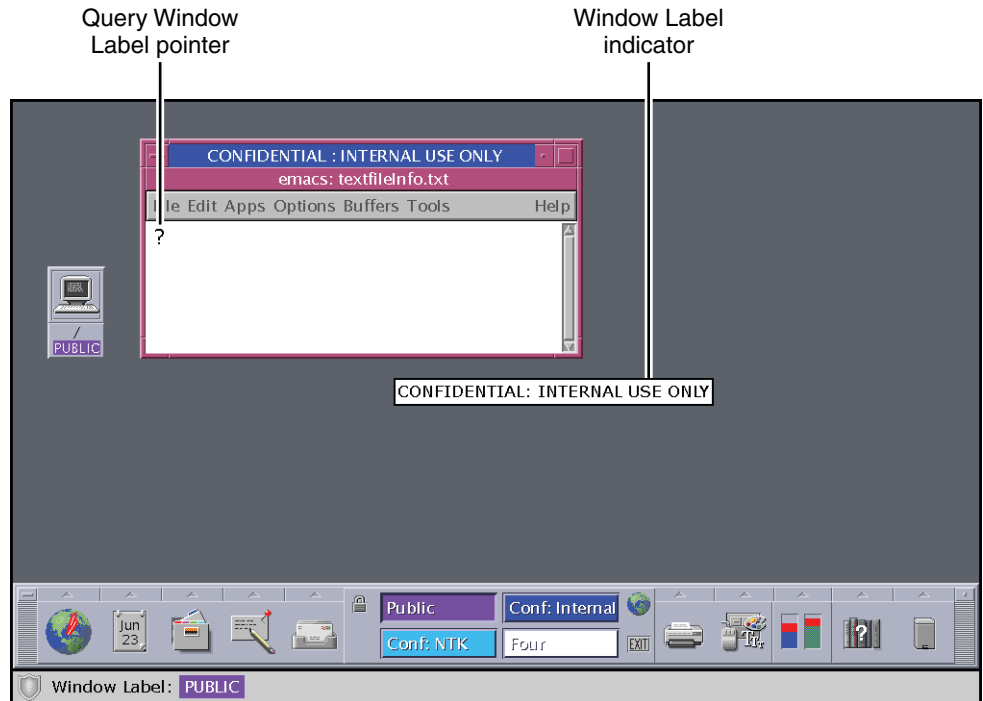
Query Window Label pointer

Window Label indicator

CONFIDENTIAL : INTERNAL USE ONLY

emacs: textfileInfo.txt

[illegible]le Edit Apps Options Buffers Tools Help

?

/
PUBLIC

CONFIDENTIAL: INTERNAL USE ONLY

Jun 23

Public

Conf: Internal

Conf: NTK

Four

EXIT

Window Label: PUBLIC